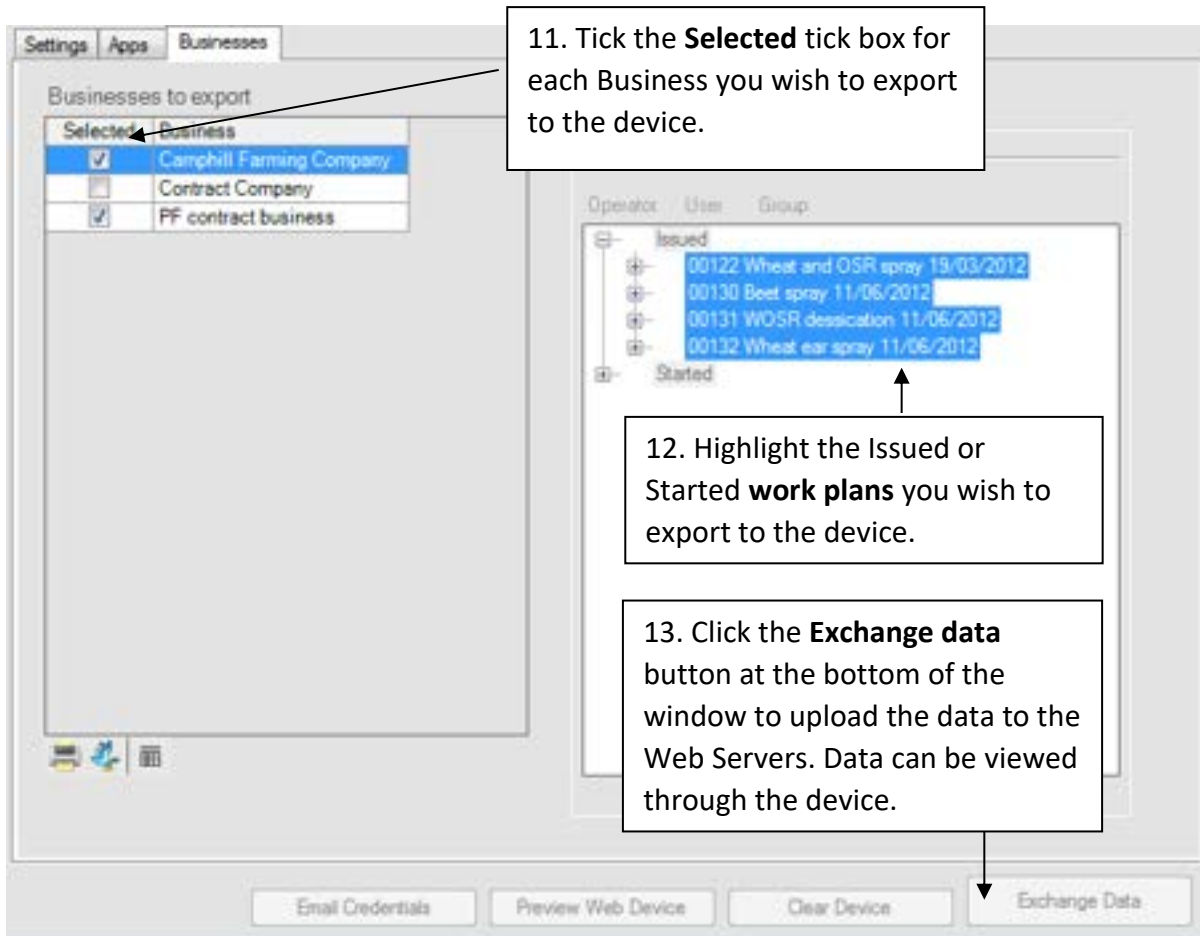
Settings Apps Businesses

11. Tick the **Selected** tick box for each Business you wish to export to the device.

Businesses to export

| Selected | Business |
|---|---|
| ☑ | Camphill Farming Company |
| ☐ | Contract Company |
| ☑ | PF contract business |

Operator User Group

Issued
00122 Wheat and OSR spray 19/03/2012
00130 Beet spray 11/06/2012
00131 WOSR dessication 11/06/2012
00132 Wheat ear spray 11/06/2012
Started

12. Highlight the Issued or Started **work plans** you wish to export to the device.

13. Click the **Exchange data** button at the bottom of the window to upload the data to the Web Servers. Data can be viewed through the device.

Email Credentials Preview Web Device Clear Device Exchange Data